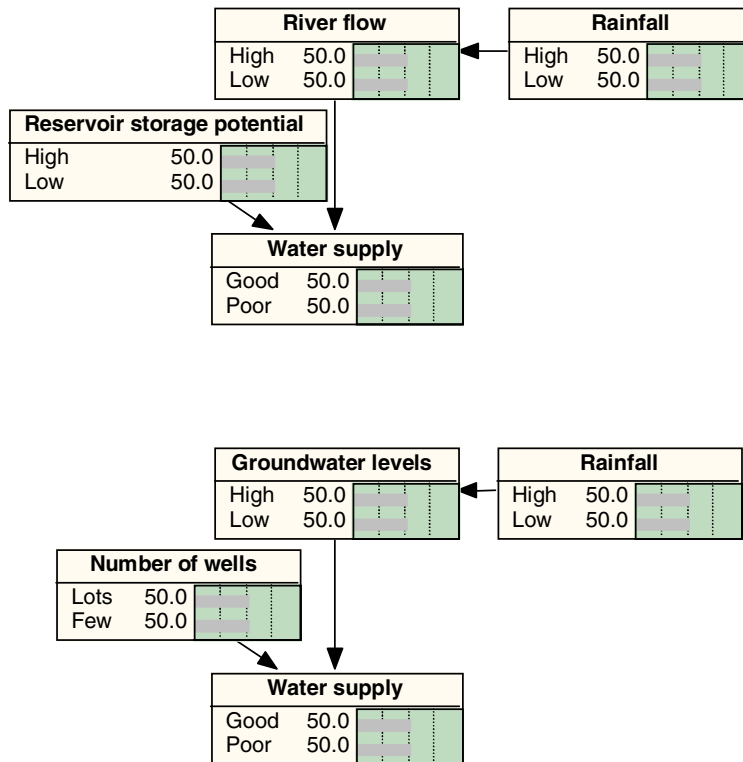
River flow
High 50.0
Low 50.0

Rainfall
High 50.0
Low 50.0

Reservoir storage potential
High 50.0
Low 50.0

Water supply
Good 50.0
Poor 50.0

Groundwater levels
High 50.0
Low 50.0

Rainfall
High 50.0
Low 50.0

Number of wells
Lots 50.0
Few 50.0

Water supply
Good 50.0
Poor 50.0